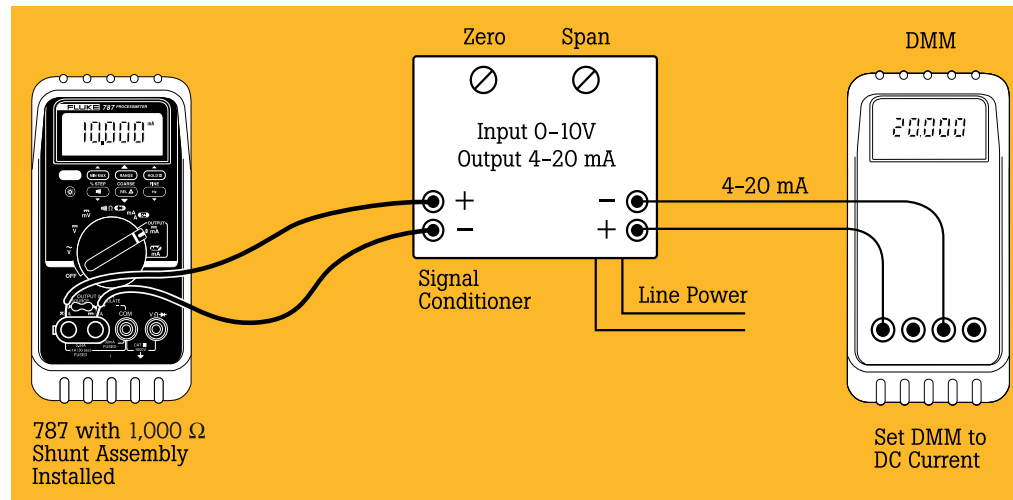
Zero

Span

DMM

FLUKE 787 PROCESSMETER

10.000 mA

MIN MAX

RANGE

HOLD

% STEP

COARSE

FINE

OFF

mV

V

mA

OUTPUT mA

COM

Input 0–10V
Output 4–20 mA

+

−

−

+

4–20 mA

20.000

Signal Conditioner

Line Power

787 with 1,000 Ω Shunt Assembly Installed

Set DMM to DC Current